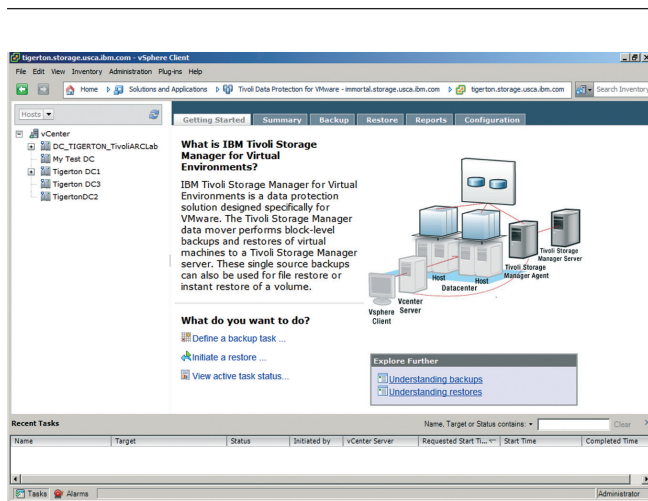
tigerton.storage.usca.ibm.com - vSphere Client

File Edit View Inventory Administration Plug-ins Help

Home Solutions and Applications Tivoli Data Protection for VMware - immortal.storage.usca.ibm.com tigerton.storage.usca.ibm.com Search Inventory

Hosts

vCenter
DC_TIGERTON_TivoliARCLab
My Test DC
Tigerton DC1
Tigerton DC3
TigertonDC2

Getting Started Summary Backup Restore Reports Configuration

What is IBM Tivoli Storage Manager for Virtual Environments?

IBM Tivoli Storage Manager for Virtual Environments is a data protection solution designed specifically for VMware. The Tivoli Storage Manager data mover performs block-level backups and restores of virtual machines to a Tivoli Storage Manager server. These single source backups can also be used for file restore or instant restore of a volume.

Tivoli Storage Manager Server
Tivoli Storage Manager Agent
Host
Host
Datacenter
Vcenter Server
Vsphere Client

What do you want to do?

Define a backup task ...

Initiate a restore ...

View active task status...

Explore Further

Understanding backups
Understanding restores

Recent Tasks

Name, Target or Status contains: Clear

| Name | Target | Status | Initiated by | vCenter Server | Requested Start Ti... | Start Time | Completed Time |
|---|---|---|---|---|---|---|---|

Tasks Alarms Administrator